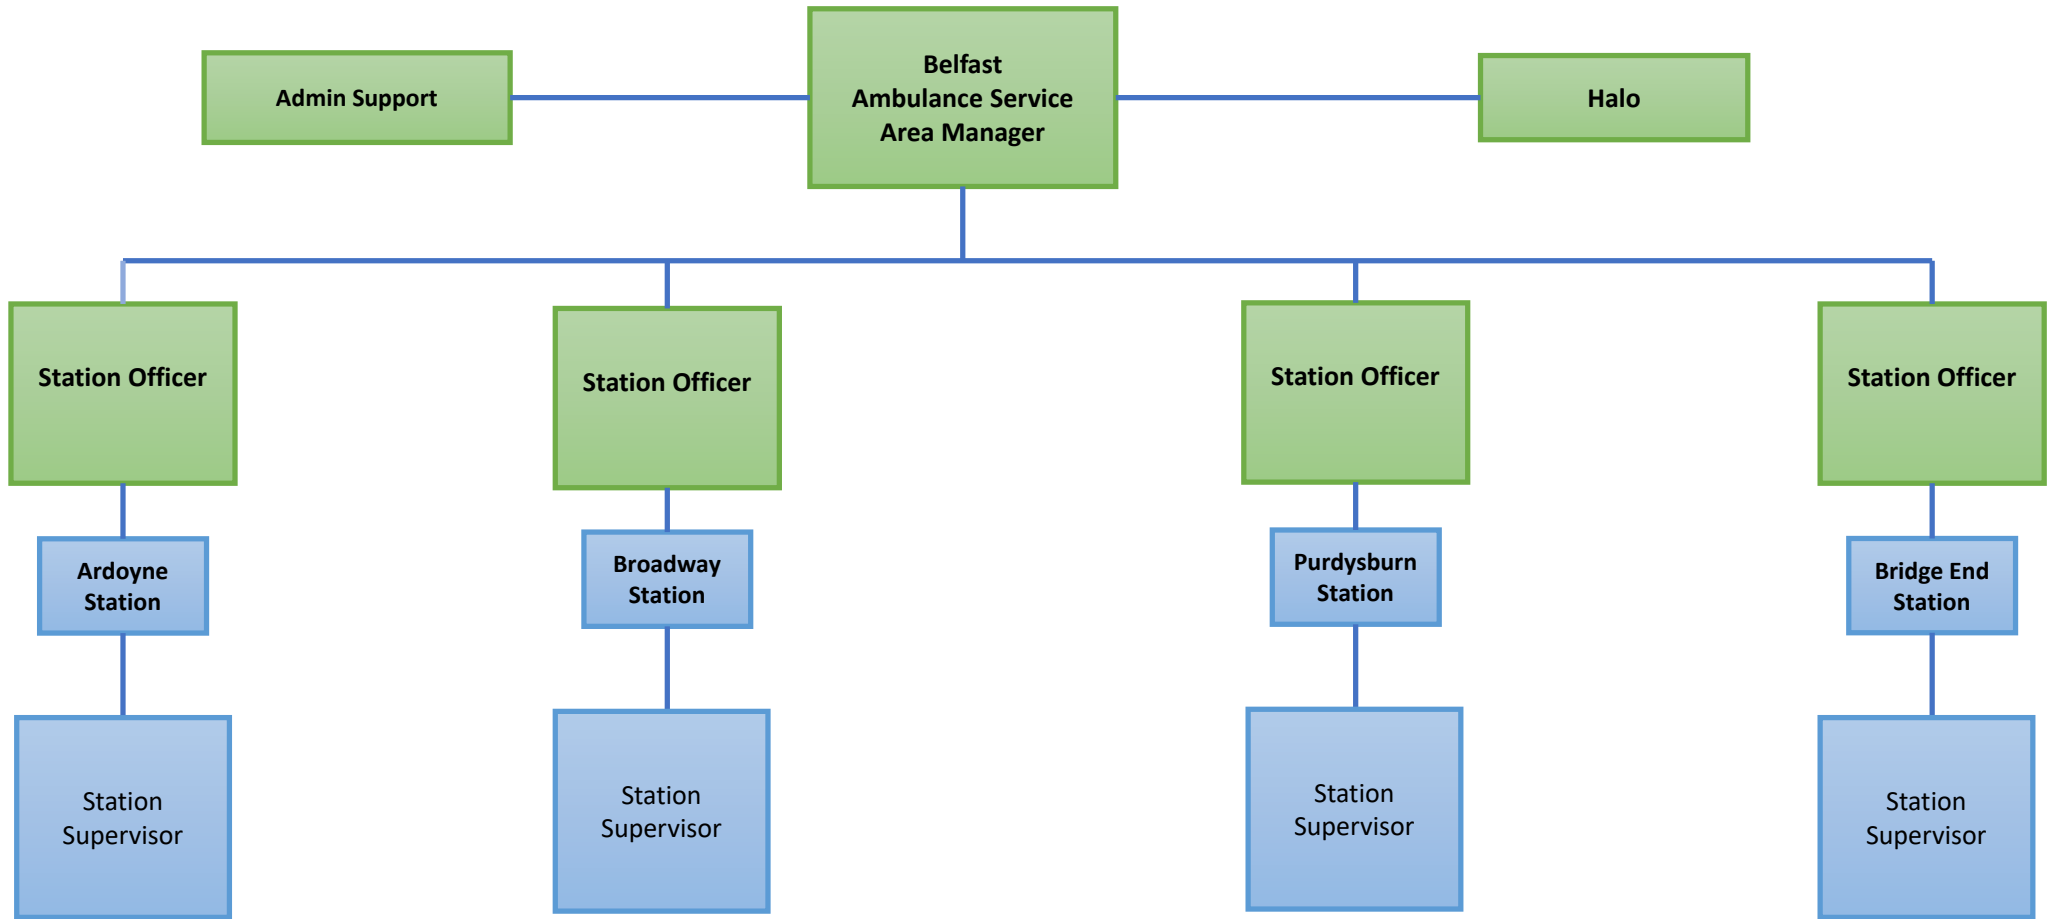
Admin Support

Belfast Ambulance Service Area Manager

Halo

Station Officer

Station Officer

Station Officer

Station Officer

Ardoyne Station

Broadway Station

Purdysburn Station

Bridge End Station

Station Supervisor

Station Supervisor

Station Supervisor

Station Supervisor